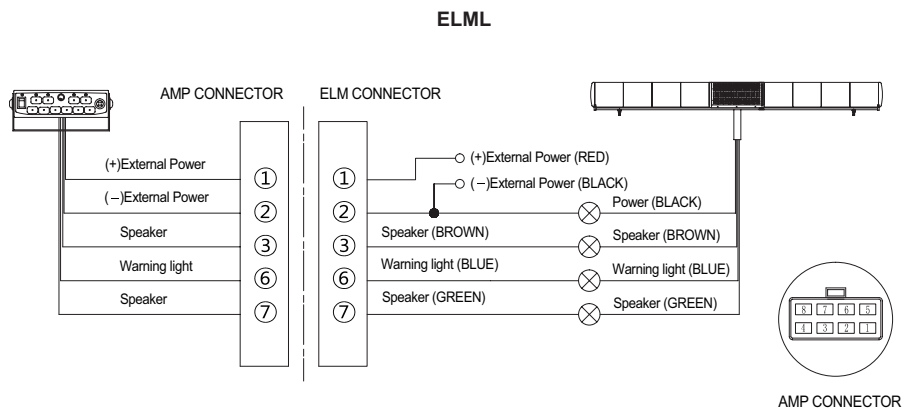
ELML

AMP CONNECTOR

ELM CONNECTOR

(+)External Power

(−)External Power

Speaker

Warning light

Speaker

①
②
③
⑥
⑦

①
②
③
⑥
⑦

(+)External Power (RED)

(−)External Power (BLACK)

Power (BLACK)

Speaker (BROWN)

Speaker (BROWN)

Warning light (BLUE)

Warning light (BLUE)

Speaker (GREEN)

Speaker (GREEN)

8 7 6 5
4 3 2 1

AMP CONNECTOR